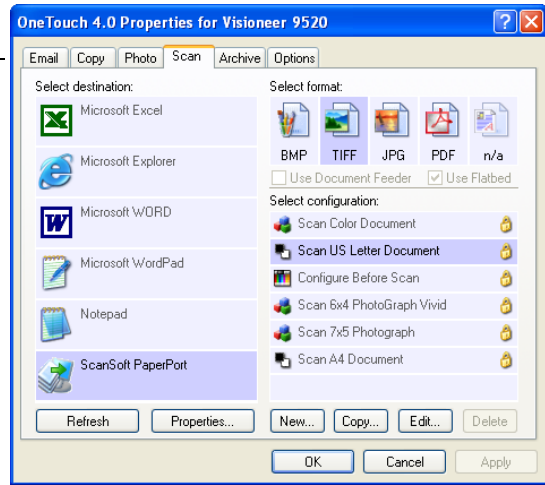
OneTouch 4.0 Properties for Visioneer 9520

Email | Copy | Photo | Scan | Archive | Options

Select destination:
Microsoft Excel
Microsoft Explorer
Microsoft WORD
Microsoft WordPad
Notepad
ScanSoft PaperPort

Select format:
BMP TIFF JPG PDF n/a
Use Document Feeder
Use Flatbed

Select configuration:
Scan Color Document
Scan US Letter Document
Configure Before Scan
Scan 6x4 PhotoGraph Vivid
Scan 7x5 Photograph
Scan A4 Document

Refresh | Properties... | New... | Copy... | Edit... | Delete

OK | Cancel | Apply